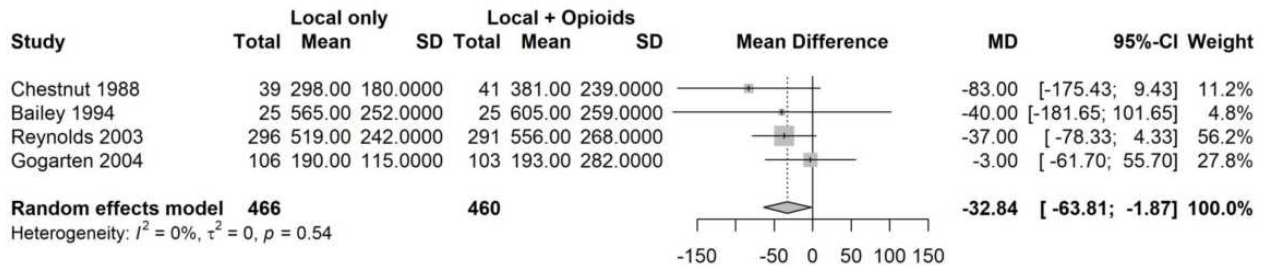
| Study | Local only Total | Local only Mean | Local only SD | Local + Opioids Total | Local + Opioids Mean | Local + Opioids SD | Mean Difference | MD | 95%-CI | Weight |
|---|---|---|---|---|---|---|---|---|---|---|
| Chestnut 1988 | 39 | 298.00 | 180.0000 | 41 | 381.00 | 239.0000 | | -83.00 | [-175.43; 9.43] | 11.2% |
| Bailey 1994 | 25 | 565.00 | 252.0000 | 25 | 605.00 | 259.0000 | | -40.00 | [-181.65; 101.65] | 4.8% |
| Reynolds 2003 | 296 | 519.00 | 242.0000 | 291 | 556.00 | 268.0000 | | -37.00 | [ -78.33; 4.33] | 56.2% |
| Gogarten 2004 | 106 | 190.00 | 115.0000 | 103 | 193.00 | 282.0000 | | -3.00 | [ -61.70; 55.70] | 27.8% |
| **Random effects model** | **466** | | | **460** | | | | **-32.84** | **[ -63.81; -1.87]** | **100.0%** |

Heterogeneity: $I^2$ = 0%, $\tau^2$ = 0, $p$ = 0.54

-150 -50 0 50 100 150